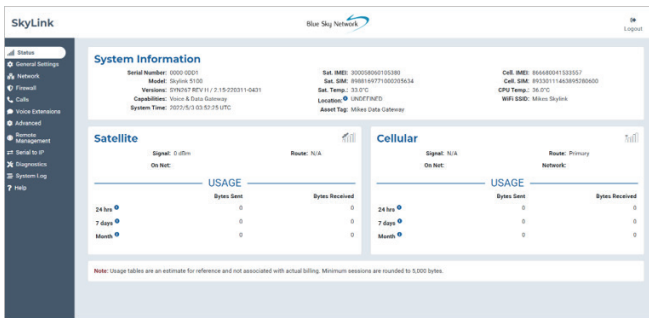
SkyLink

Blue Sky Network

Logout

Status
General Settings
Network
Firewall
Calls
Voice Extensions
Advanced
Remote Management
Serial to IP
Diagnostics
System Log
Help

System Information

Serial Number: 0000 0001
Model: Skylink 5100
Versions: SYN767 REV H / 2.15-220311-0431
Capabilities: Voice & Data Gateway
System Time: 2022/5/3 03:53:25 UTC

Sat. IMEI: 300058060105380
Sat. SIM: 8988169771000305634
Sat. Temp.: 33.0°C
Location: UNDEFINED
Asset Tag: Mikes Data Gateway

Cell. IMEI: 866680041533557
Cell. SIM: 89330111463895280600
CPU Temp.: 36.0°C
WiFi SSID: Mikes Skylink

Satellite

Signal: 0 dBm
Route: N/A
On Net:

USAGE

| | Bytes Sent | Bytes Received |
|---|---|---|
| 24 hrs | 0 | 0 |
| 7 days | 0 | 0 |
| Month | 0 | 0 |

Cellular

Signal: N/A
Route: Primary
On Net:
Network:

USAGE

| | Bytes Sent | Bytes Received |
|---|---|---|
| 24 hrs | 0 | 0 |
| 7 days | 0 | 0 |
| Month | 0 | 0 |

Note: Usage tables are an estimate for reference and not associated with actual billing. Minimum sessions are rounded to 5,000 bytes.